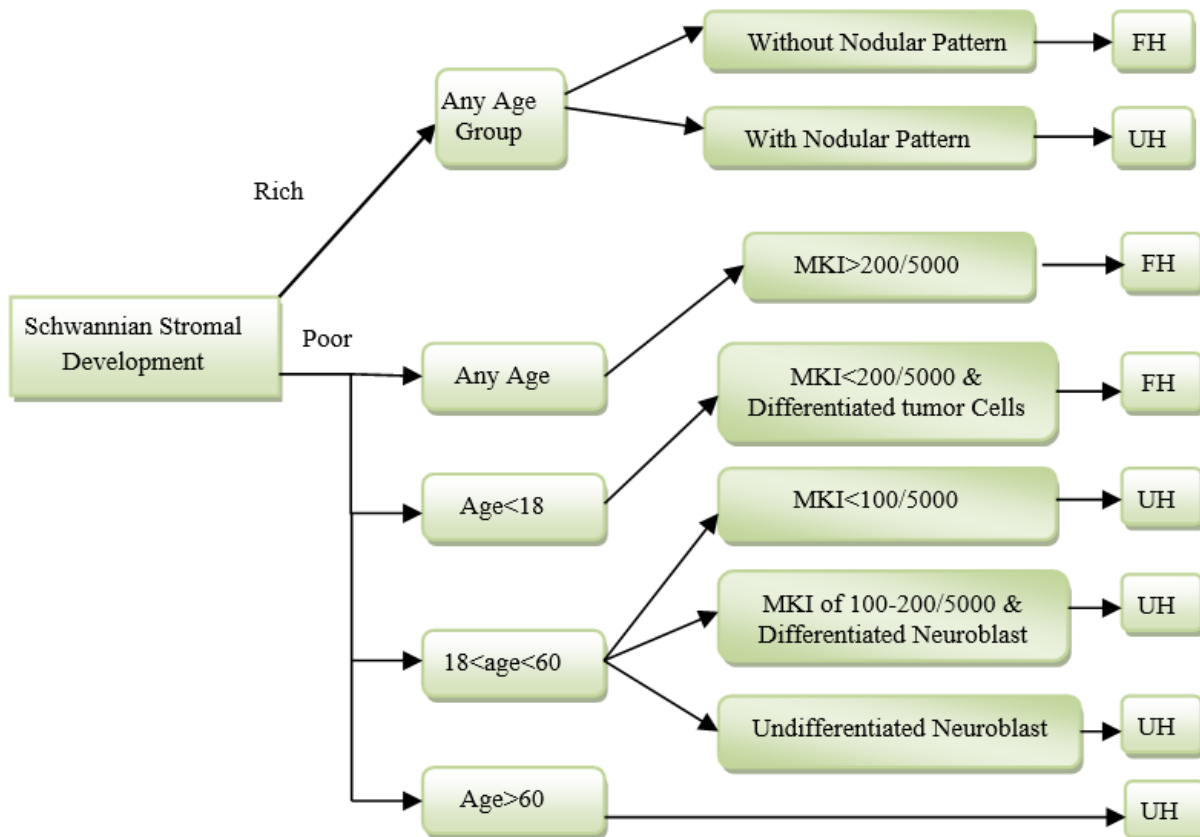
Schwannian Stromal Development

Rich

Any Age Group

Without Nodular Pattern

FH

With Nodular Pattern

UH

Poor

Any Age

MKI>200/5000

FH

Age<18

MKI<200/5000 & Differentiated tumor Cells

FH

18<age<60

MKI<100/5000

UH

MKI of 100-200/5000 & Differentiated Neuroblast

UH

Undifferentiated Neuroblast

UH

Age>60

UH